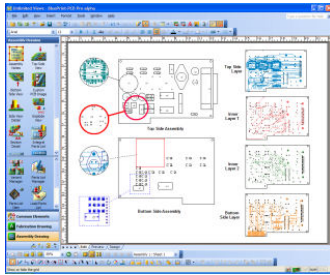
Untitled Views - BluePrint-PCB Pro alpha

Top Side Assembly

Bottom Side Assembly

Top Side Layer

Inner Layer 1

Inner Layer 2

Bottom Side Layer

Common Elements

Fabrication Drawing

Assembly Drawing